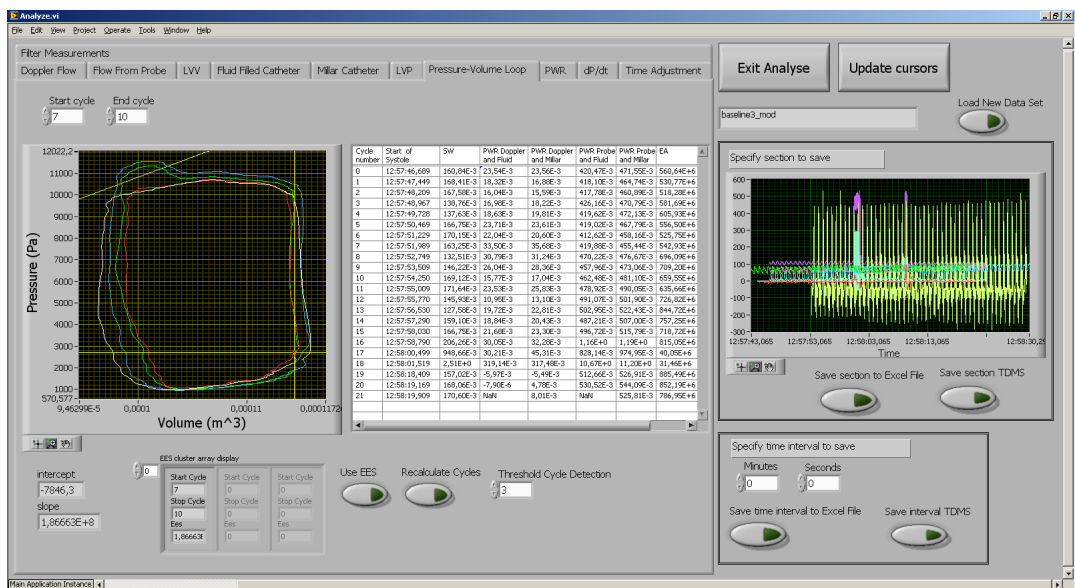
Analyze.vi
File Edit View Project Operate Tools Window Help

Filter Measurements
Doppler Flow | Flow From Probe | LVV | Fluid Filled Catheter | Millar Catheter | LVP | Pressure-Volume Loop | PWR | dP/dt | Time Adjustment

Exit Analyse
Update cursors

Start cycle
7
End cycle
10

baseline3_mod
Load New Data Set

12022,2
11000
10000
9000
8000
7000
6000
5000
4000
3000
2000
1000
570,577
Pressure (Pa)
9,46299E-5
0,0001
0,00011
0,0001172
Volume (m^3)

| Cycle number | Start of Systole | SW | PWR Doppler and Fluid | PWR Doppler and Millar | PWR Probe and Fluid | PWR Probe and Millar | EA |
|---|---|---|---|---|---|---|---|
| 0 | 12:57:46,689 | 160,84E-3 | 23,54E-3 | 23,56E-3 | 420,47E-3 | 471,55E-3 | 560,64E+6 |
| 1 | 12:57:47,449 | 168,41E-3 | 18,32E-3 | 16,88E-3 | 418,10E-3 | 464,74E-3 | 530,77E+6 |
| 2 | 12:57:48,209 | 167,58E-3 | 16,04E-3 | 15,59E-3 | 417,78E-3 | 460,89E-3 | 518,28E+6 |
| 3 | 12:57:48,967 | 138,76E-3 | 16,98E-3 | 18,22E-3 | 426,16E-3 | 470,79E-3 | 581,69E+6 |
| 4 | 12:57:49,728 | 137,63E-3 | 18,63E-3 | 19,81E-3 | 419,62E-3 | 472,13E-3 | 605,93E+6 |
| 5 | 12:57:50,469 | 166,75E-3 | 23,71E-3 | 23,61E-3 | 419,02E-3 | 467,79E-3 | 556,50E+6 |
| 6 | 12:57:51,229 | 170,15E-3 | 22,04E-3 | 20,60E-3 | 412,62E-3 | 458,16E-3 | 525,75E+6 |
| 7 | 12:57:51,989 | 163,25E-3 | 33,50E-3 | 35,68E-3 | 419,88E-3 | 455,44E-3 | 542,93E+6 |
| 8 | 12:57:52,749 | 132,51E-3 | 30,79E-3 | 31,24E-3 | 470,22E-3 | 476,67E-3 | 696,09E+6 |
| 9 | 12:57:53,509 | 146,22E-3 | 26,04E-3 | 28,36E-3 | 457,96E-3 | 473,06E-3 | 709,20E+6 |
| 10 | 12:57:54,250 | 169,12E-3 | 15,77E-3 | 17,04E-3 | 462,48E-3 | 481,10E-3 | 659,55E+6 |
| 11 | 12:57:55,009 | 171,64E-3 | 23,53E-3 | 25,83E-3 | 478,92E-3 | 490,05E-3 | 635,66E+6 |
| 12 | 12:57:55,770 | 145,93E-3 | 10,95E-3 | 13,10E-3 | 491,07E-3 | 501,90E-3 | 726,82E+6 |
| 13 | 12:57:56,530 | 127,58E-3 | 19,72E-3 | 22,81E-3 | 502,95E-3 | 522,43E-3 | 844,72E+6 |
| 14 | 12:57:57,290 | 159,10E-3 | 18,84E-3 | 20,43E-3 | 487,21E-3 | 507,00E-3 | 757,25E+6 |
| 15 | 12:57:58,030 | 166,75E-3 | 21,68E-3 | 23,30E-3 | 496,72E-3 | 515,79E-3 | 718,72E+6 |
| 16 | 12:57:58,790 | 206,26E-3 | 30,05E-3 | 32,28E-3 | 1,16E+0 | 1,19E+0 | 815,05E+6 |
| 17 | 12:58:00,499 | 948,66E-3 | 30,21E-3 | 45,31E-3 | 828,14E-3 | 974,95E-3 | 40,05E+6 |
| 18 | 12:58:01,519 | 2,51E+0 | 319,14E-3 | 317,48E-3 | 10,67E+0 | 11,20E+0 | 31,46E+6 |
| 19 | 12:58:18,409 | 157,02E-3 | -5,97E-3 | -5,49E-3 | 512,66E-3 | 526,91E-3 | 885,49E+6 |
| 20 | 12:58:19,169 | 168,06E-3 | -7,90E-6 | 4,78E-3 | 530,52E-3 | 544,09E-3 | 852,19E+6 |
| 21 | 12:58:19,909 | 170,60E-3 | NaN | 8,01E-3 | NaN | 525,81E-3 | 786,95E+6 |

Specify section to save
600
500
400
300
200
100
0
-100
-200
-300
12:57:43,065
12:57:53,065
12:58:03,065
12:58:13,065
12:58:30,2
Time
Save section to Excel File
Save section TDMS

Specify time interval to save
Minutes
0
Seconds
0
Save time interval to Excel File
Save interval TDMS

EES cluster array display
0
Start Cycle
7
Stop Cycle
10
Ees
1,86663
Start Cycle
0
Stop Cycle
0
Ees
0
Start Cycle
0
Stop Cycle
0
Ees
0

intercept
-7846,3
slope
1,86663E+8

Use EES
Recalculate Cycles
Threshold Cycle Detection
3

Main Application Instance